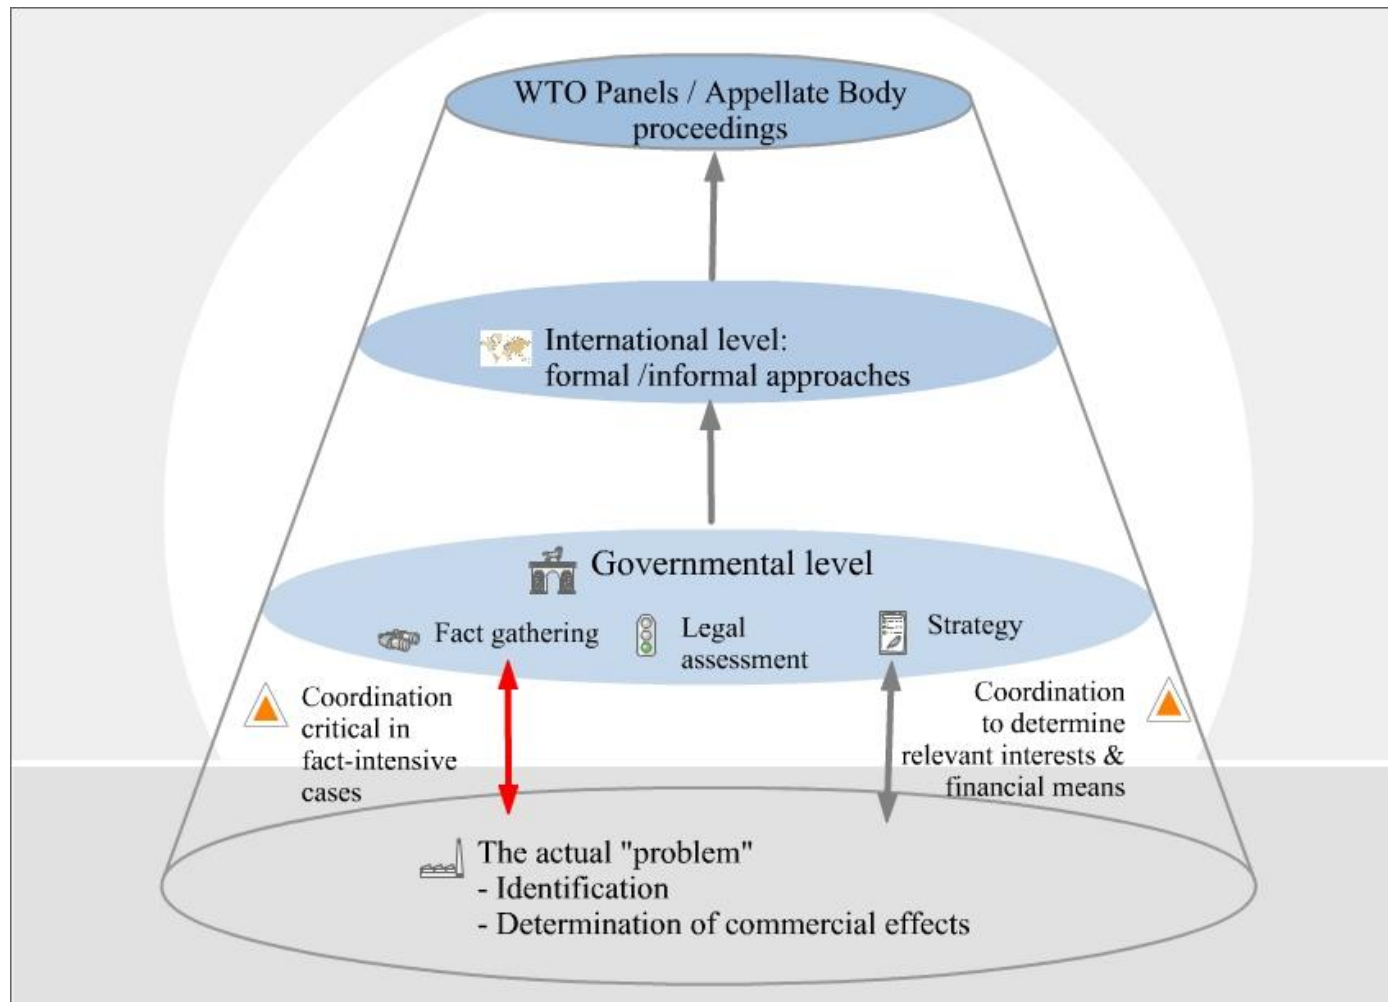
WTO Panels / Appellate Body proceedings

International level: formal /informal approaches

Governmental level

Fact gathering

Legal assessment

Strategy

Coordination critical in fact-intensive cases

Coordination to determine relevant interests & financial means

The actual "problem"
- Identification
- Determination of commercial effects